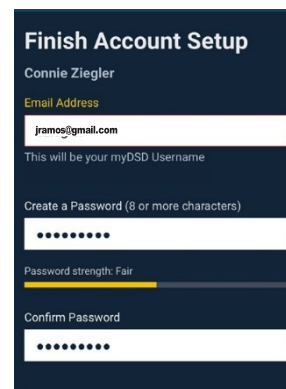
Finish Account Setup

Connie Ziegler

Email Address

jramos@gmail.com

This will be your myDSD Username

Create a Password (8 or more characters)

•••••••••

Password strength: Fair

Confirm Password

•••••••••